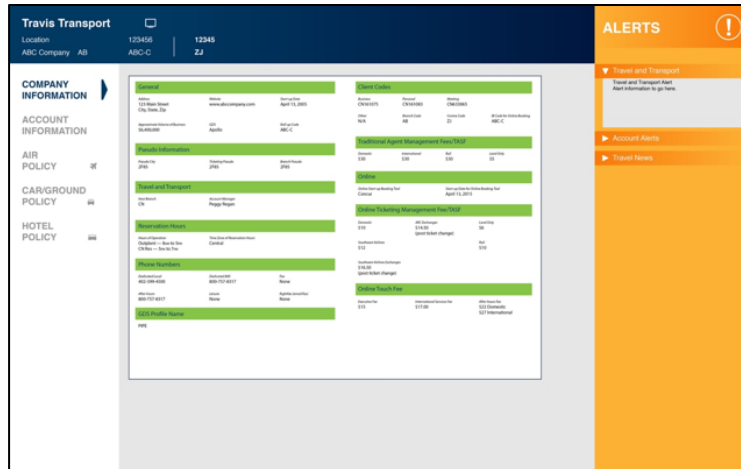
Travis Transport

Location
ABC Company AB

123456
ABC-C

12345
ZJ

ALERTS

COMPANY INFORMATION

ACCOUNT INFORMATION

AIR POLICY

CAR/GROUND POLICY

HOTEL POLICY

General

Address
123 Main Street
City, State, Zip

Website
www.abccompany.com

Start up Date
April 13, 2005

Approximate Volume of Business
$5,400,000

GDS
Apollo

Roll up Code
ABC-C

Pseudo Information

Pseudo City
2P85

Ticketing Pseudo
2P85

Branch Pseudo
2P85

Travel and Transport

Host Branch
CN

Account Manager
Peggy Regan

Reservation Hours

Hours of Operation
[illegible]

Time Zone of Reservation Hours
Central

Phone Numbers

Dedicated Local
402-398-4500

Dedicated 800
800-757-9217

Fax
None

After hours
800-757-9217

Leisure
None

Nightline
None

GDS Profile Name

PIPE

Client Codes

Business
CN161575

Personal
CN161065

Meeting
CN63065

Other
N/A

Branch Code
AB

Comm Code
ZJ

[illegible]
ABC-C

Traditional Agent Management Fees/TASF

Domestic
$30

International
$30

Rail
$30

Land Only
$5

Online

Online Start up Booking Tool
Concur

Start up Date for Online Booking Tool
April 13, 2015

Online Ticketing Management Fee/TASF

Domestic
$10

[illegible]
$14.50
(post ticket change)

Land Only
$6

Southwest Airlines
$12

Rail
$10

Southwest Airlines Exchanges
$16.50
(post ticket change)

Online Touch Fee

Executive Fee
$15

International Services Fee
$17.00

After Hours Fee
$22 Domestic
$27 International

Travel and Transport

Travel and Transport Alert
Alert information to go here.

Account Alerts

Travel News